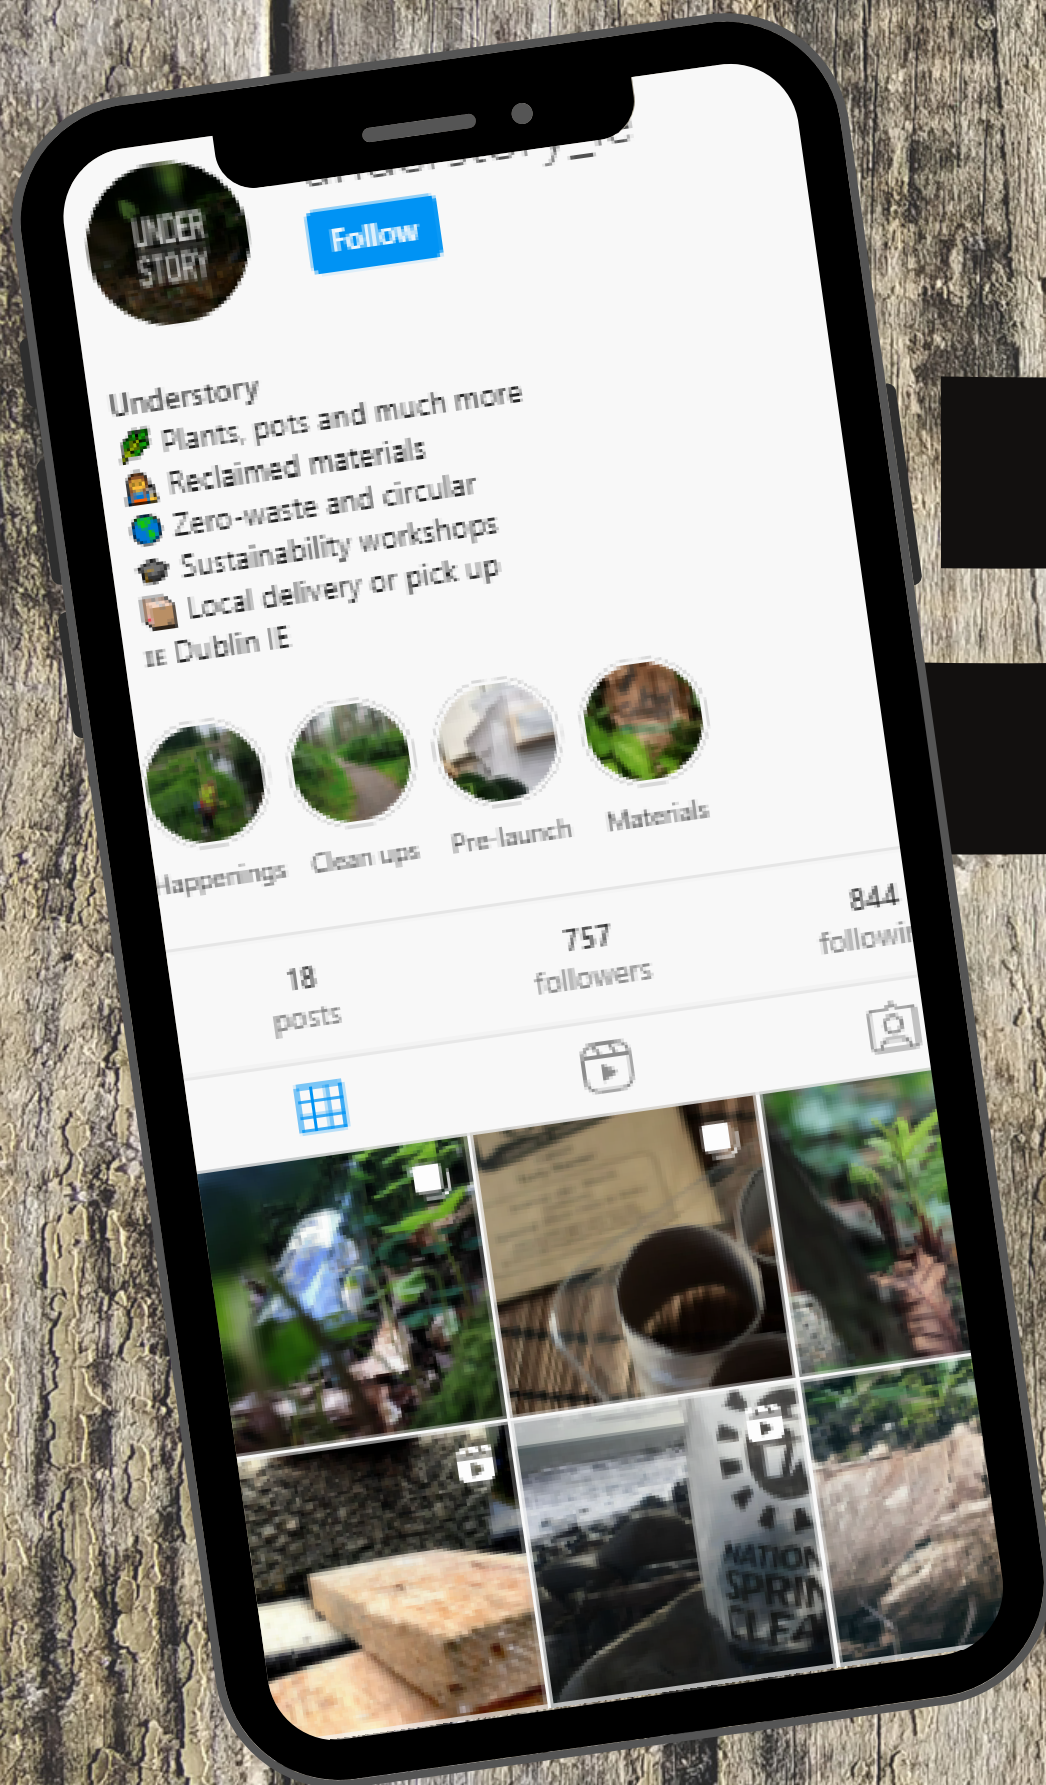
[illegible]

UNDER STORY

Follow

Understory
🌿 Plants, pots and much more
🧑‍🔧 Reclaimed materials
🌍 Zero-waste and circular
🎓 Sustainability workshops
📦 Local delivery or pick up
IE Dublin IE

Happenings
Clean ups
Pre-launch
Materials

18
posts

757
followers

844
followi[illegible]

NATION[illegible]
SPRIN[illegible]
CLEA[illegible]